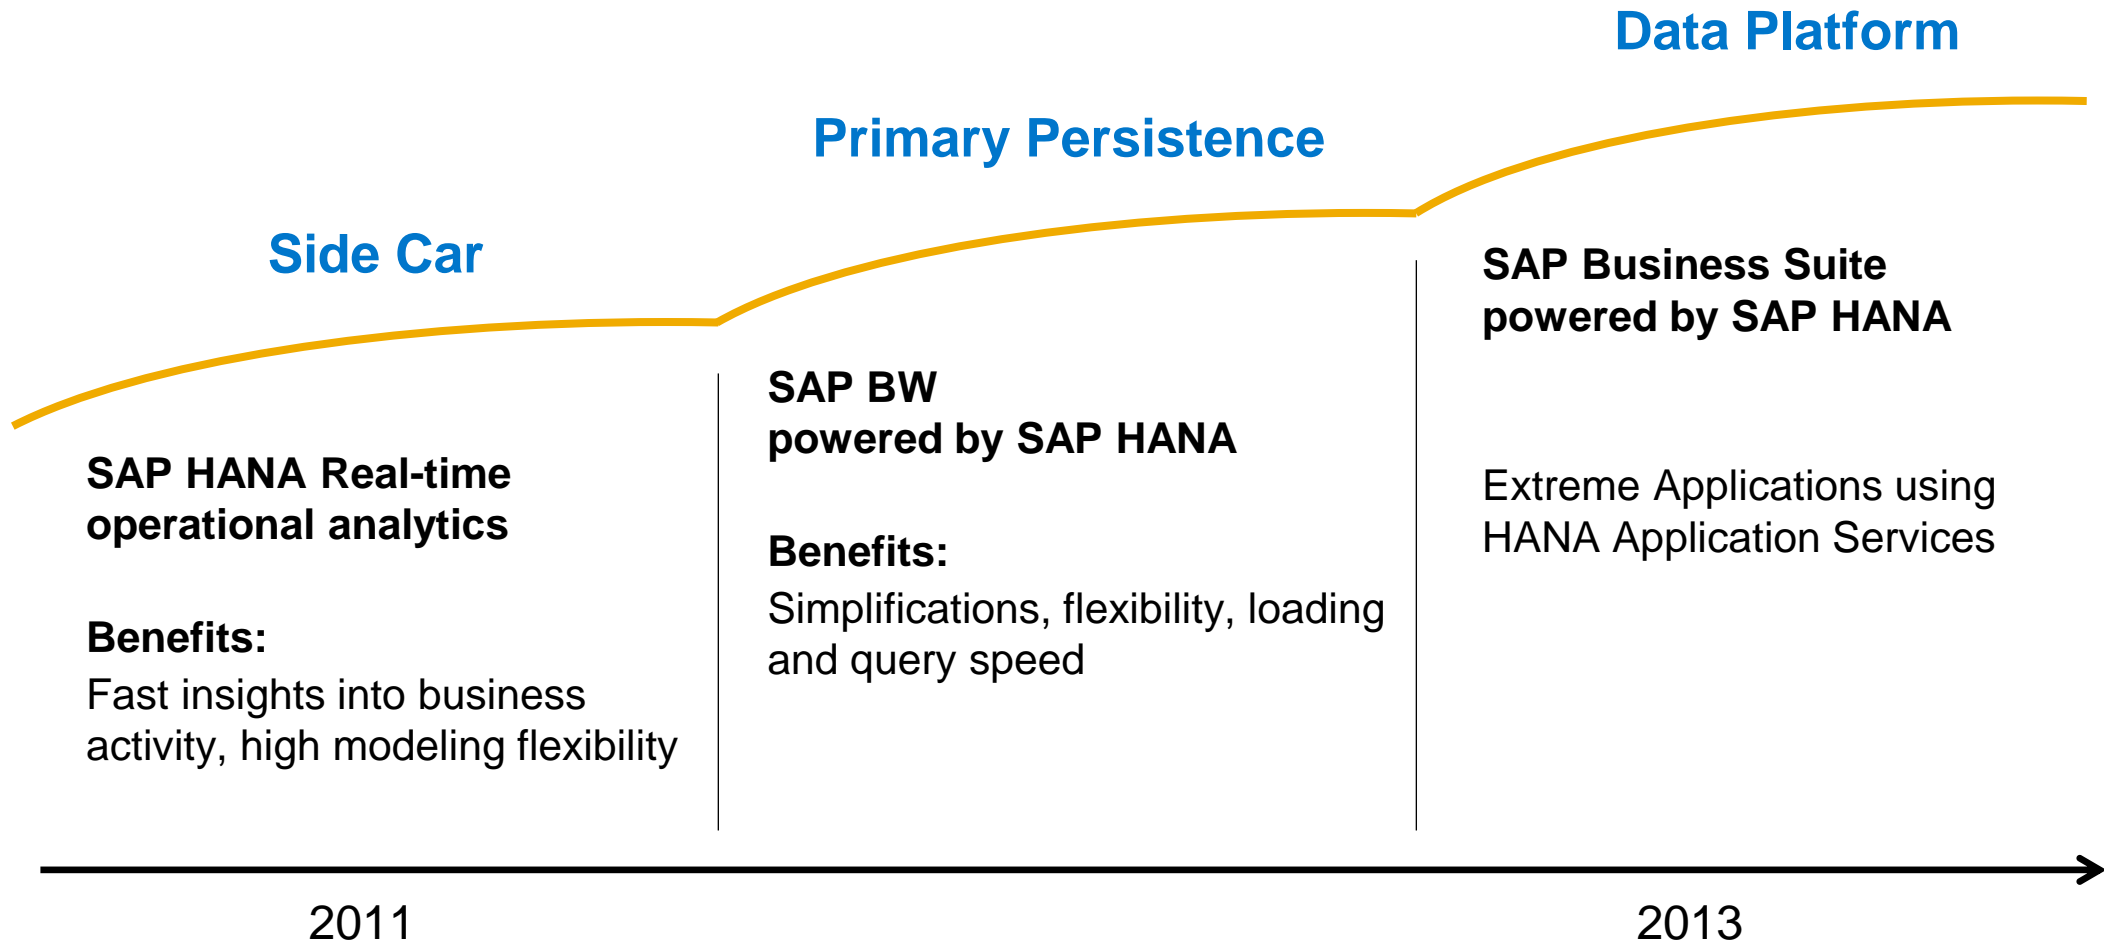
Data Platform

Primary Persistence

Side Car

SAP HANA Real-time operational analytics

Benefits:
Fast insights into business activity, high modeling flexibility

SAP BW
powered by SAP HANA

Benefits:
Simplifications, flexibility, loading and query speed

SAP Business Suite
powered by SAP HANA

Extreme Applications using HANA Application Services

2011

2013